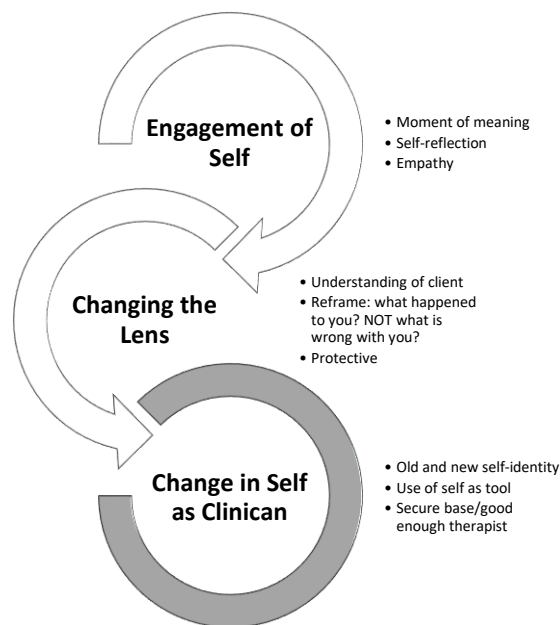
Engagement of Self

• Moment of meaning
• Self-reflection
• Empathy

Changing the Lens

• Understanding of client
• Reframe: what happened to you? NOT what is wrong with you?
• Protective

Change in Self as Clinican

• Old and new self-identity
• Use of self as tool
• Secure base/good enough therapist